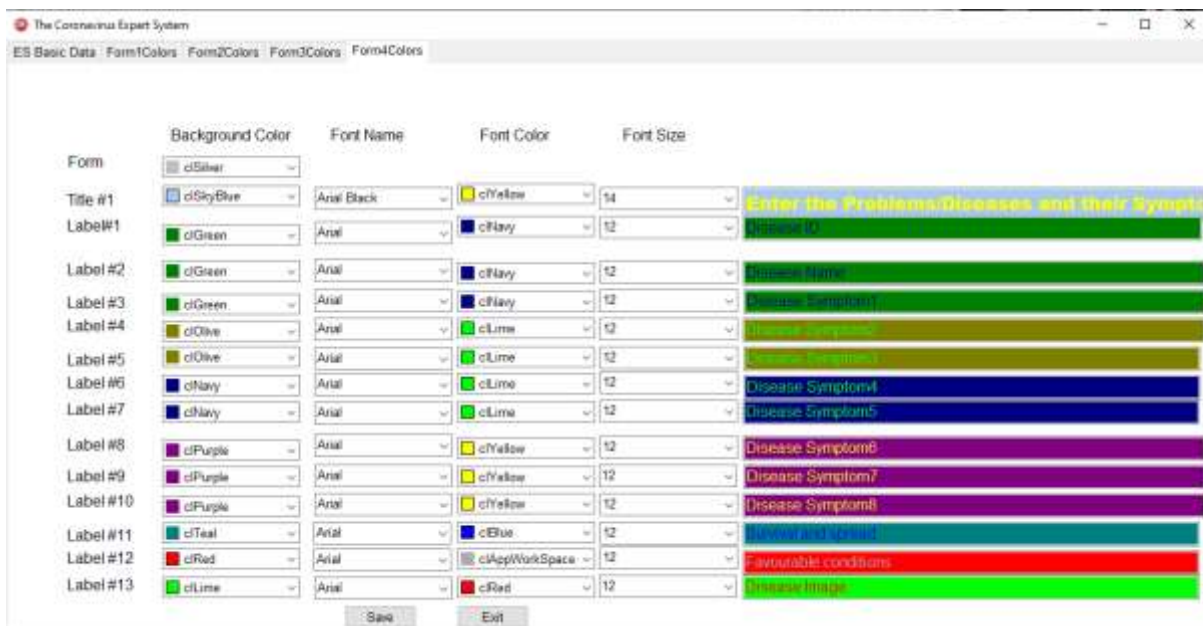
The Coronavirus Expert System

ES Basic Data Form1Colors Form2Colors Form3Colors Form4Colors

| | Background Color | Font Name | Font Color | Font Size | |
|---|---|---|---|---|---|
| Form | clSilver | | | | |
| Title #1 | clSkyBlue | Arial Black | clYellow | 14 | Enter the Problems/Diseases and their Sympto |
| Label#1 | clGreen | Arial | clNavy | 12 | Disease ID |
| Label #2 | clGreen | Arial | clNavy | 12 | Disease Name |
| Label #3 | clGreen | Arial | clNavy | 12 | Disease Symptom1 |
| Label #4 | clOlive | Arial | clLime | 12 | Disease Symptom2 |
| Label #5 | clOlive | Arial | clLime | 12 | Disease Symptom3 |
| Label #6 | clNavy | Arial | clLime | 12 | Disease Symptom4 |
| Label #7 | clNavy | Arial | clLime | 12 | Disease Symptom5 |
| Label #8 | clPurple | Arial | clYellow | 12 | Disease Symptom6 |
| Label #9 | clPurple | Arial | clYellow | 12 | Disease Symptom7 |
| Label #10 | clPurple | Arial | clYellow | 12 | Disease Symptom8 |
| Label #11 | clTeal | Arial | clBlue | 12 | Survival and spread |
| Label #12 | clRed | Arial | clAppWorkSpace | 12 | Favourable conditions |
| Label #13 | clLime | Arial | clRed | 12 | Disease Image |

Save Exit